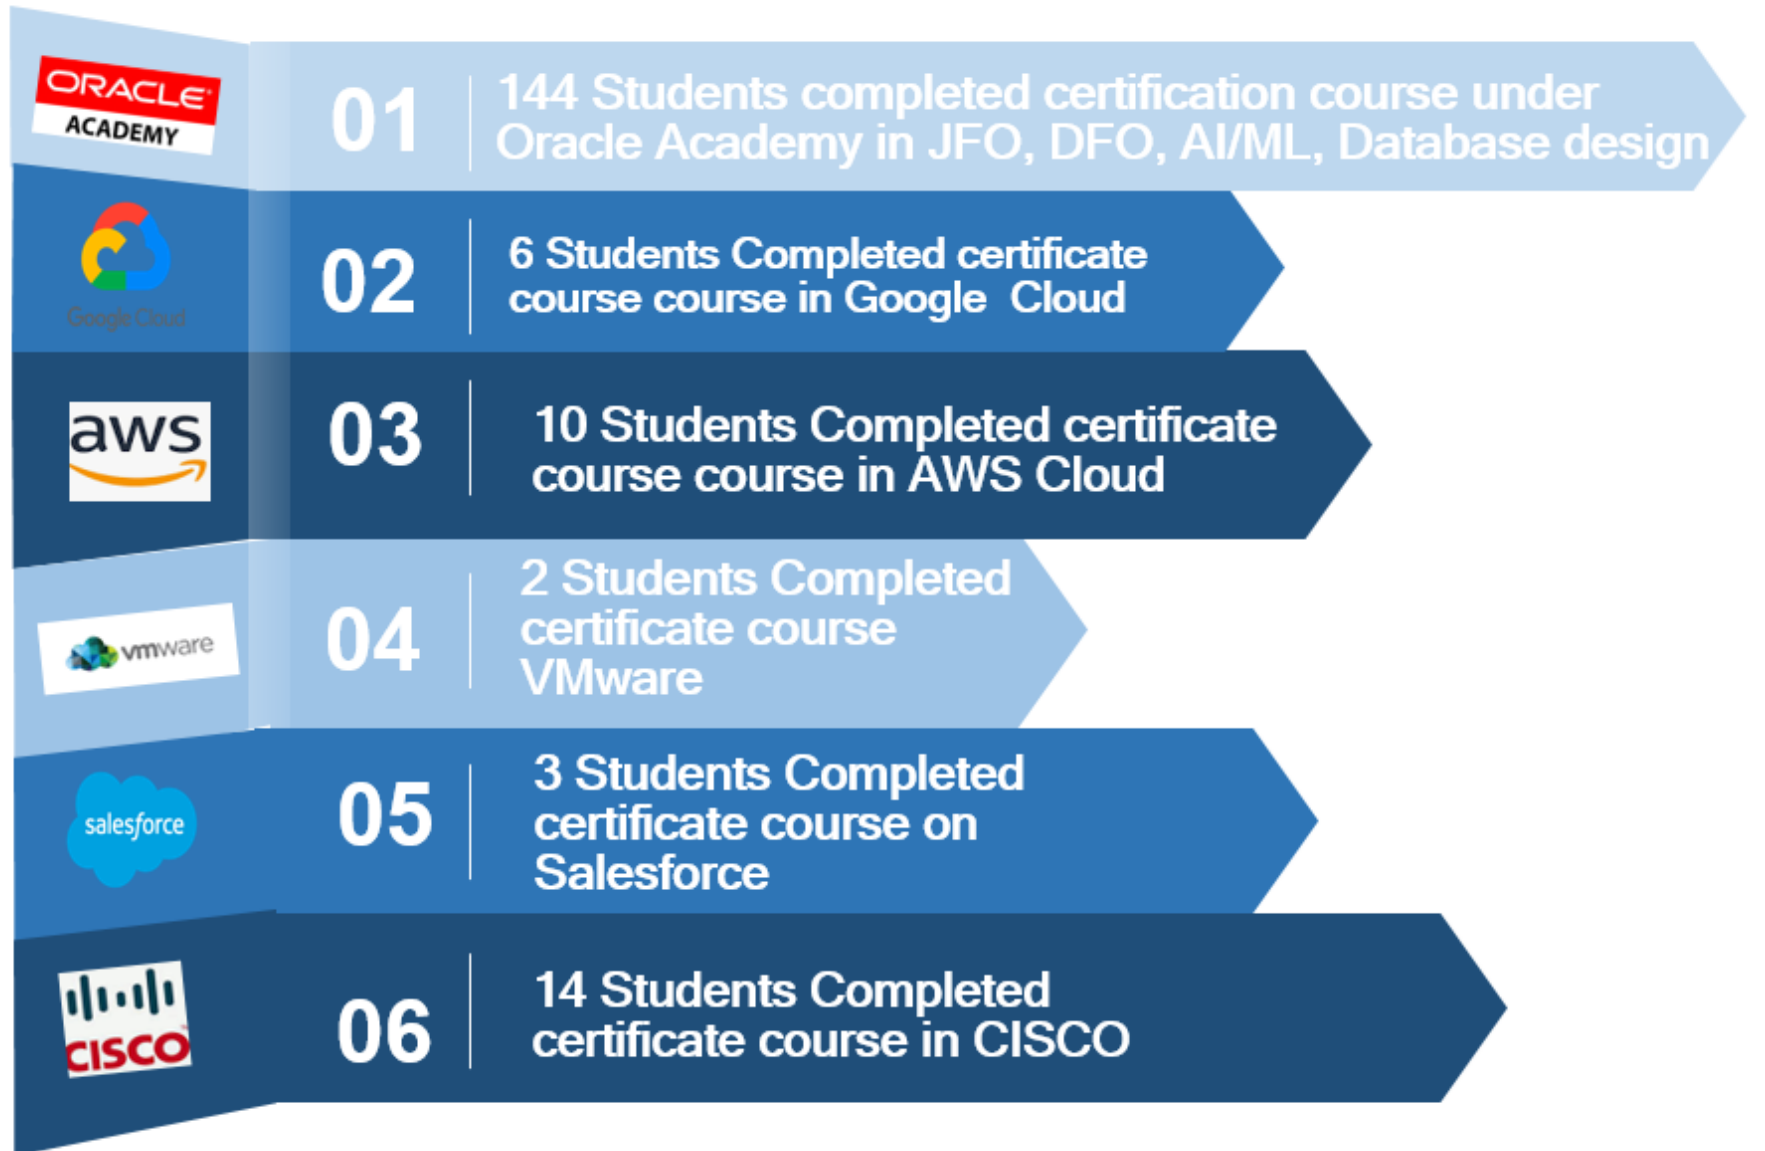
ORACLE ACADEMY

01

144 Students completed certification course under Oracle Academy in JFO, DFO, AI/ML, Database design

Google Cloud

02

6 Students Completed certificate course course in Google Cloud

aws

03

10 Students Completed certificate course course in AWS Cloud

vmware

04

2 Students Completed certificate course VMware

salesforce

05

3 Students Completed certificate course on Salesforce

CISCO

06

14 Students Completed certificate course in CISCO